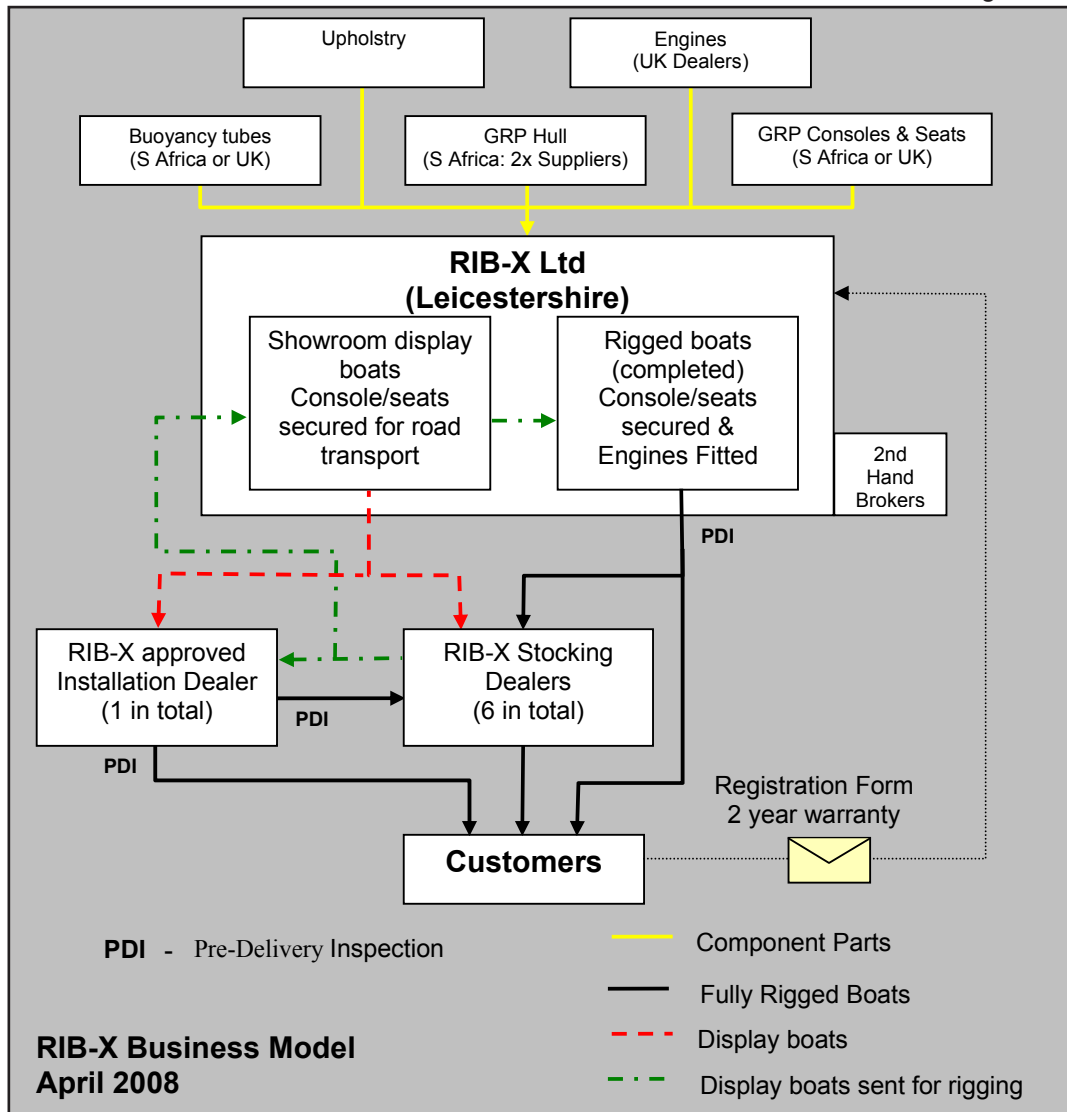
Upholstry

Engines (UK Dealers)

Buoyancy tubes (S Africa or UK)

GRP Hull (S Africa: 2x Suppliers)

GRP Consoles & Seats (S Africa or UK)

RIB-X Ltd (Leicestershire)

Showroom display boats Console/seats secured for road transport

Rigged boats (completed) Console/seats secured & Engines Fitted

2nd Hand Brokers

PDI

RIB-X approved Installation Dealer (1 in total)

RIB-X Stocking Dealers (6 in total)

PDI

PDI

Registration Form 2 year warranty

Customers

PDI - Pre-Delivery Inspection

Component Parts

Fully Rigged Boats

Display boats

Display boats sent for rigging

RIB-X Business Model April 2008